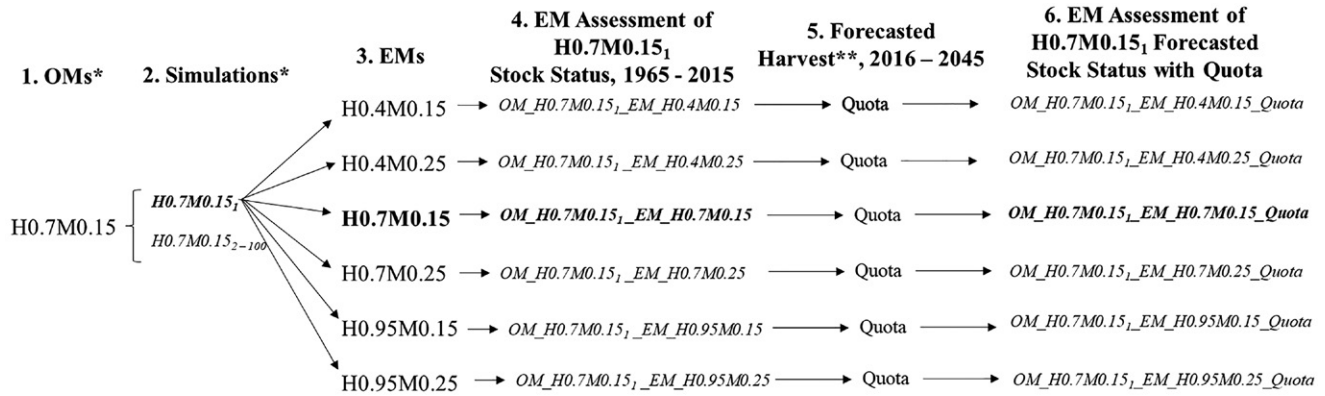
1. OMs*

2. Simulations*

3. EMs

4. EM Assessment of $H0.7M0.15_1$ Stock Status, 1965 - 2015

5. Forecasted Harvest**, 2016 – 2045

6. EM Assessment of $H0.7M0.15_1$ Forecasted Stock Status with Quota

H0.7M0.15

$H0.7M0.15_1$

$H0.7M0.15_{2-100}$

H0.4M0.15 → $OM\_H0.7M0.15_1\_EM\_H0.4M0.15$ → Quota → $OM\_H0.7M0.15_1\_EM\_H0.4M0.15\_Quota$

H0.4M0.25 → $OM\_H0.7M0.15_1\_EM\_H0.4M0.25$ → Quota → $OM\_H0.7M0.15_1\_EM\_H0.4M0.25\_Quota$

H0.7M0.15 → $OM\_H0.7M0.15_1\_EM\_H0.7M0.15$ → Quota → $OM\_H0.7M0.15_1\_EM\_H0.7M0.15\_Quota$

H0.7M0.25 → $OM\_H0.7M0.15_1\_EM\_H0.7M0.25$ → Quota → $OM\_H0.7M0.15_1\_EM\_H0.7M0.25\_Quota$

H0.95M0.15 → $OM\_H0.7M0.15_1\_EM\_H0.95M0.15$ → Quota → $OM\_H0.7M0.15_1\_EM\_H0.95M0.15\_Quota$

H0.95M0.25 → $OM\_H0.7M0.15_1\_EM\_H0.95M0.25$ → Quota → $OM\_H0.7M0.15_1\_EM\_H0.95M0.25\_Quota$